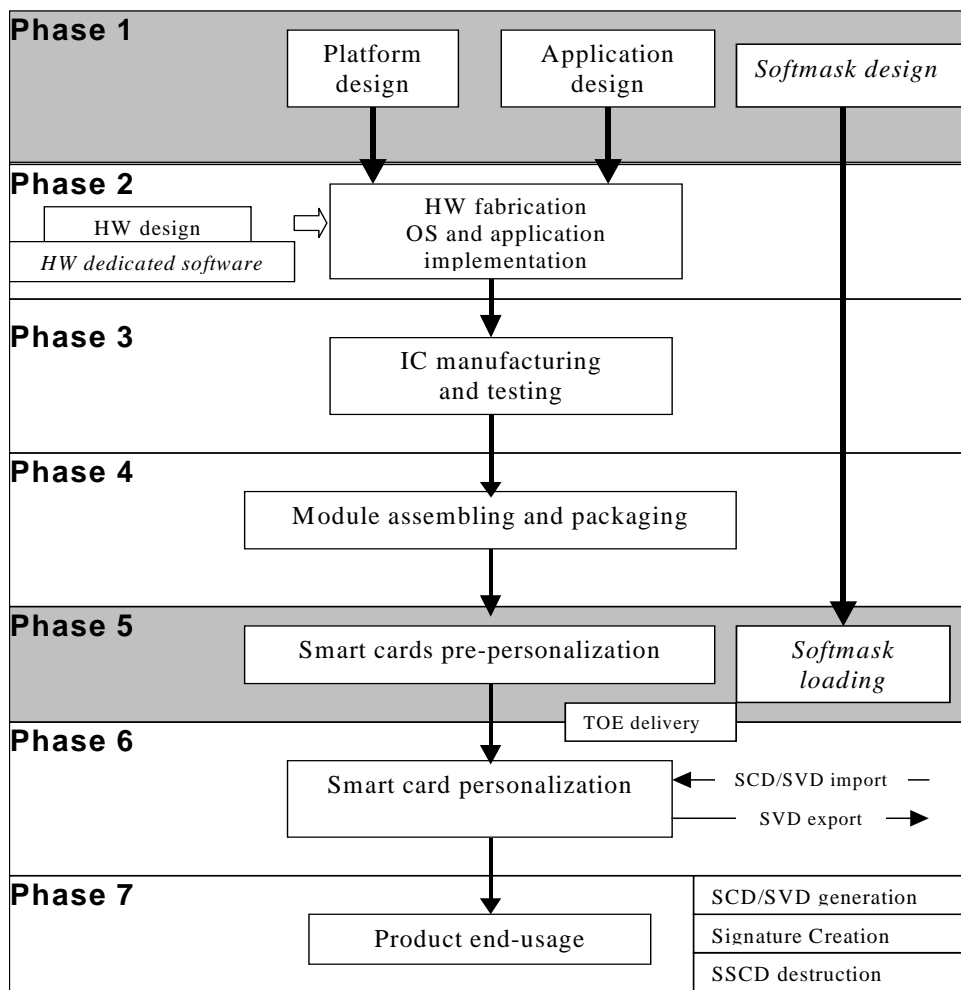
Phase 1
Platform design
Application design
*Softmask design*

Phase 2
HW design
*HW dedicated software*
HW fabrication
OS and application implementation

Phase 3
IC manufacturing and testing

Phase 4
Module assembling and packaging

Phase 5
Smart cards pre-personalization
*Softmask loading*
TOE delivery

Phase 6
Smart card personalization
SCD/SVD import
SVD export

Phase 7
Product end-usage
SCD/SVD generation
Signature Creation
SSCD destruction